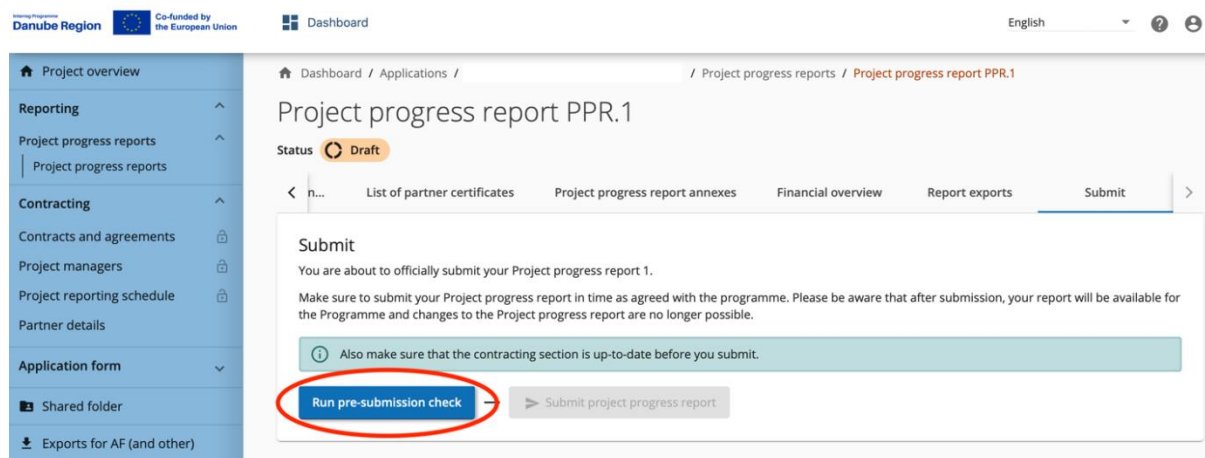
Interreg Programme
Danube Region
Co-funded by the European Union
Dashboard
English
Project overview
Reporting
Project progress reports
Project progress reports
Contracting
Contracts and agreements
Project managers
Project reporting schedule
Partner details
Application form
Shared folder
Exports for AF (and other)

Dashboard / Applications / / Project progress reports / Project progress report PPR.1
Project progress report PPR.1
Status Draft
n... List of partner certificates Project progress report annexes Financial overview Report exports Submit

Submit
You are about to officially submit your Project progress report 1.

Make sure to submit your Project progress report in time as agreed with the programme. Please be aware that after submission, your report will be available for the Programme and changes to the Project progress report are no longer possible.

Also make sure that the contracting section is up-to-date before you submit.

Run pre-submission check
Submit project progress report